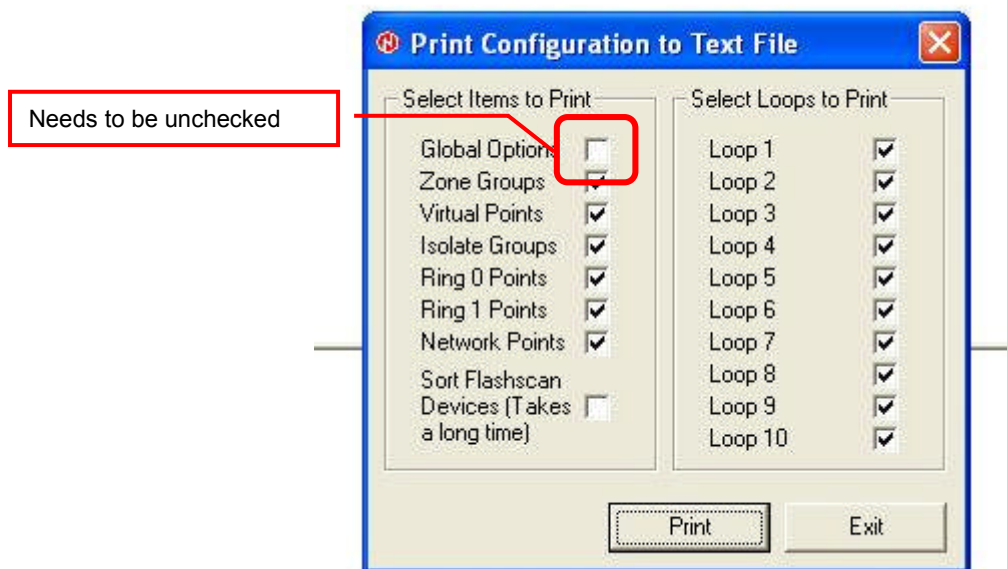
Print Configuration to Text File

Needs to be unchecked

Select Items to Print

Global Options
Zone Groups
Virtual Points
Isolate Groups
Ring 0 Points
Ring 1 Points
Network Points
Sort Flashscan Devices (Takes a long time)

Select Loops to Print

Loop 1
Loop 2
Loop 3
Loop 4
Loop 5
Loop 6
Loop 7
Loop 8
Loop 9
Loop 10

Print
Exit